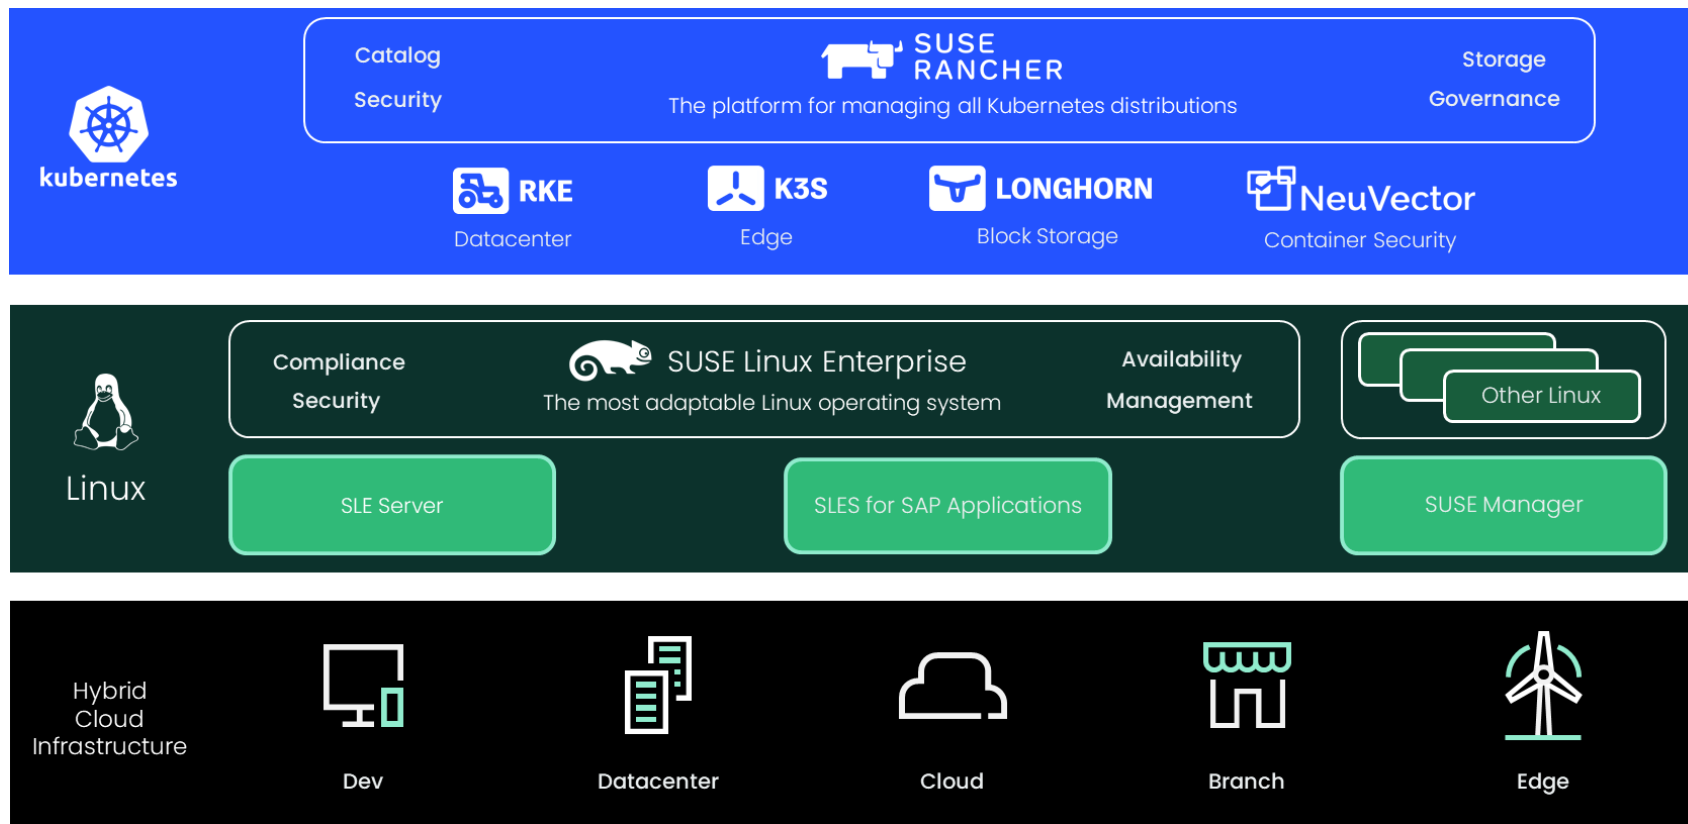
kubernetes

Catalog
Security

SUSE RANCHER
The platform for managing all Kubernetes distributions

Storage
Governance

RKE
Datacenter

K3S
Edge

LONGHORN
Block Storage

NeuVector
Container Security

Linux

Compliance
Security

SUSE Linux Enterprise
The most adaptable Linux operating system

Availability
Management

Other Linux

SLE Server

SLES for SAP Applications

SUSE Manager

Hybrid Cloud Infrastructure

Dev

Datacenter

Cloud

Branch

Edge